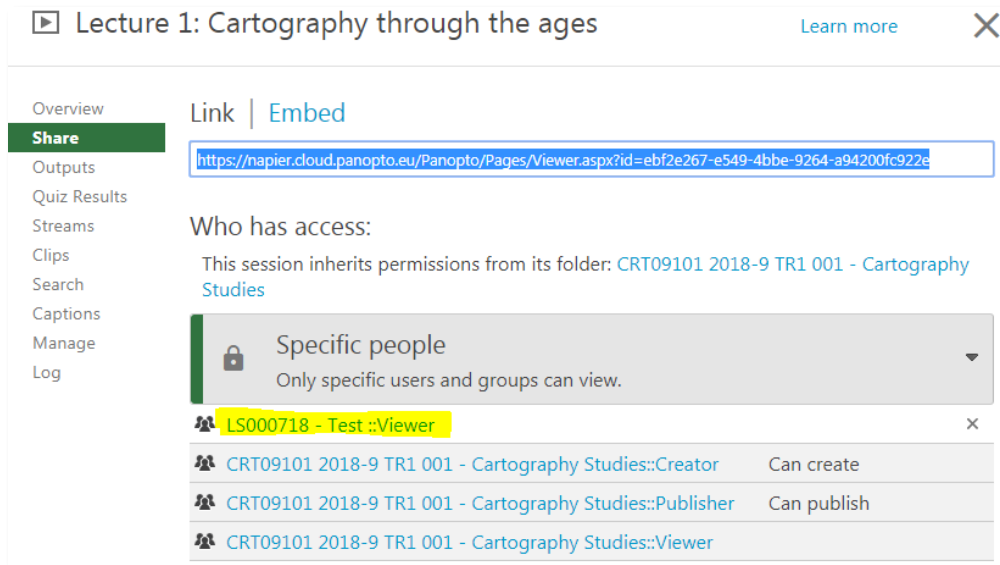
Lecture 1: Cartography through the ages

Learn more

Overview
Share
Outputs
Quiz Results
Streams
Clips
Search
Captions
Manage
Log

Link | Embed

https://napier.cloud.panopto.eu/Panopto/Pages/Viewer.aspx?id=ebf2e267-e549-4bbe-9264-a94200fc922e

Who has access:

This session inherits permissions from its folder: CRT09101 2018-9 TR1 001 - Cartography Studies

Specific people
Only specific users and groups can view.

LS000718 - Test ::Viewer

CRT09101 2018-9 TR1 001 - Cartography Studies::Creator | Can create

CRT09101 2018-9 TR1 001 - Cartography Studies::Publisher | Can publish

CRT09101 2018-9 TR1 001 - Cartography Studies::Viewer